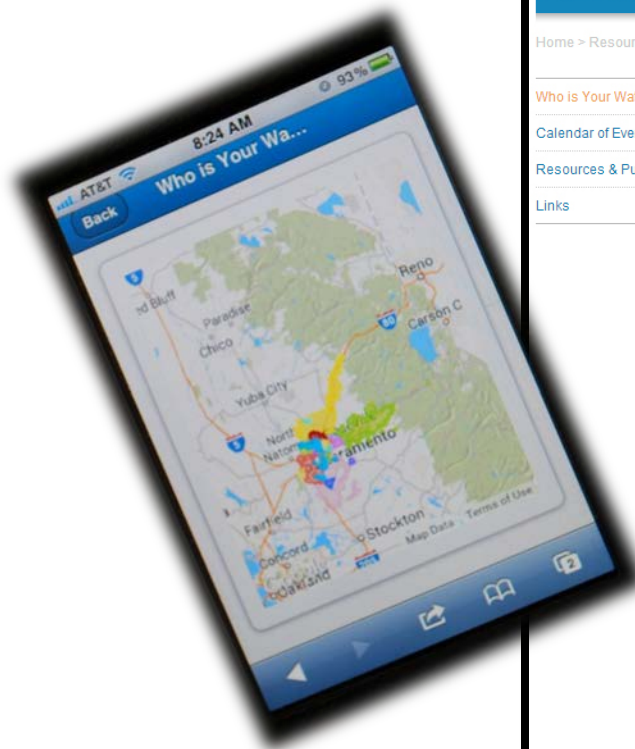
AT&T 8:24 AM 93%

Back Who is Your Wa...

Reno
ed Bluff
Paradise
Carson C
Chico
80
Yuba City
5
North
Natom
amento
Fairfield
Stockton
Map Data Terms of Use
Concord
Oakland

2

Home > Resour

Who is Your Wa

Calendar of Eve

Resources & Pu

Links